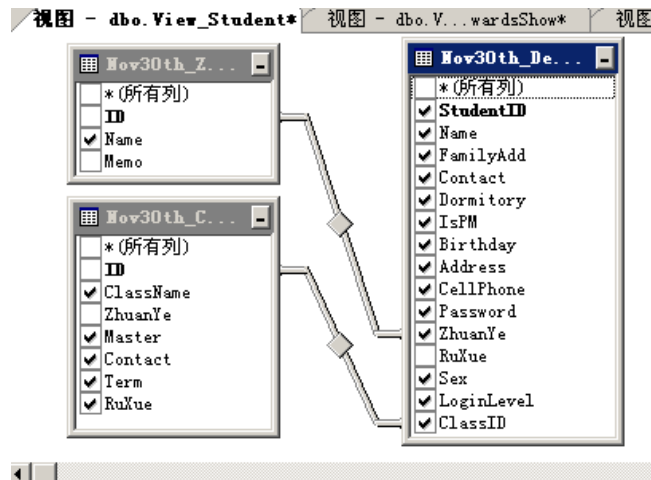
视图 - dbo.View_Student* | 视图 - dbo.V...wardsShow* | 视图

Nov30th_Z...
*(所有列)
ID
Name
Memo

Nov30th_C...
*(所有列)
ID
ClassName
ZhuanYe
Master
Contact
Term
RuXue

Nov30th_De...
*(所有列)
StudentID
Name
FamilyAdd
Contact
Dormitory
IsPM
Birthday
Address
CellPhone
Password
ZhuanYe
RuXue
Sex
LoginLevel
ClassID